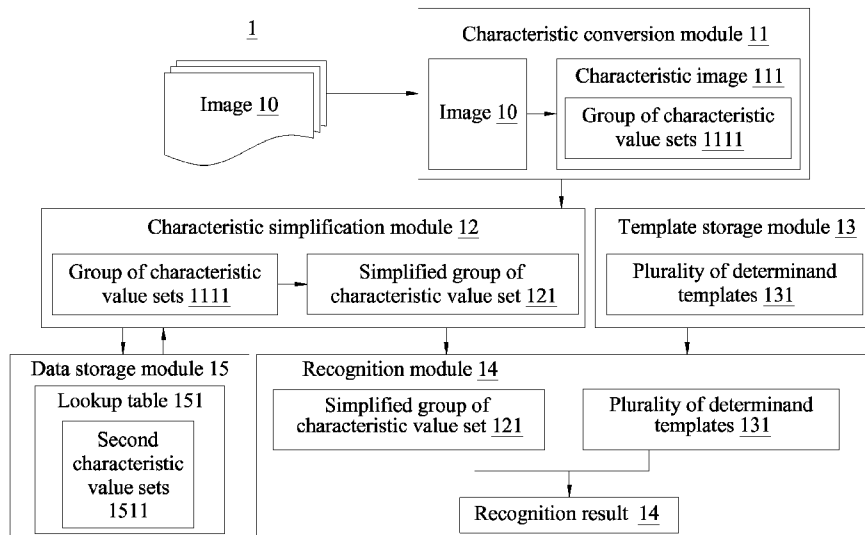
1

Image 10

Characteristic conversion module 11

Image 10

Characteristic image 111

Group of characteristic value sets 1111

Characteristic simplification module 12

Group of characteristic value sets 1111

Simplified group of characteristic value set 121

Template storage module 13

Plurality of determinand templates 131

Data storage module 15

Lookup table 151

Second characteristic value sets 1511

Recognition module 14

Simplified group of characteristic value set 121

Plurality of determinand templates 131

Recognition result 14